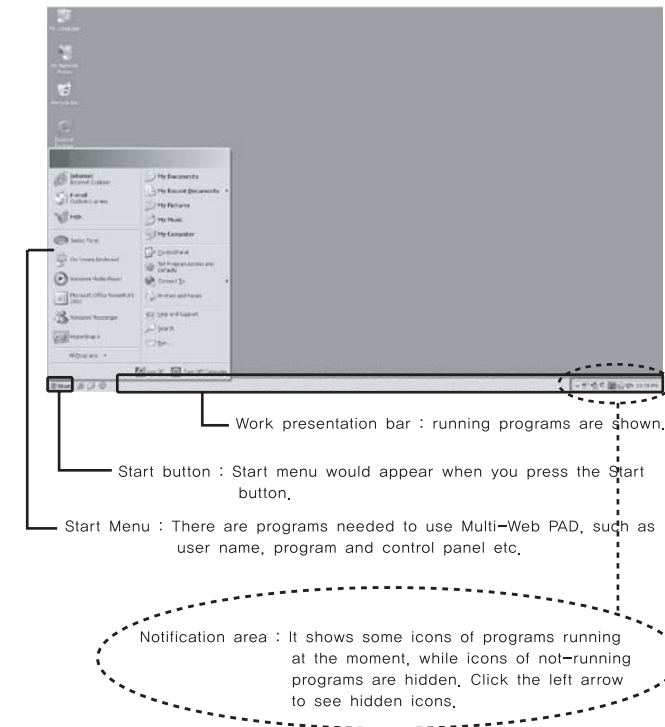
My Computer

My Network Places

Recycle Bin

Internet Internet Explorer

E-mail Outlook Express

MSN

My Documents

My Recent Documents

My Pictures

My Music

My Computer

Control Panel

Set Program Access and Defaults

Connect To

Printers and Faxes

Help and Support

Search

Run...

On-Screen Keyboard

Windows Media Player

Microsoft Office PowerPoint 2003

Windows Messenger

All Programs

Log Off

Turn Off Computer

start

Work presentation bar : running programs are shown.

Start button : Start menu would appear when you press the Start button.

Start Menu : There are programs needed to use Multi-Web PAD, such as user name, program and control panel etc.

Notification area : It shows some icons of programs running at the moment, while icons of not-running programs are hidden. Click the left arrow to see hidden icons.